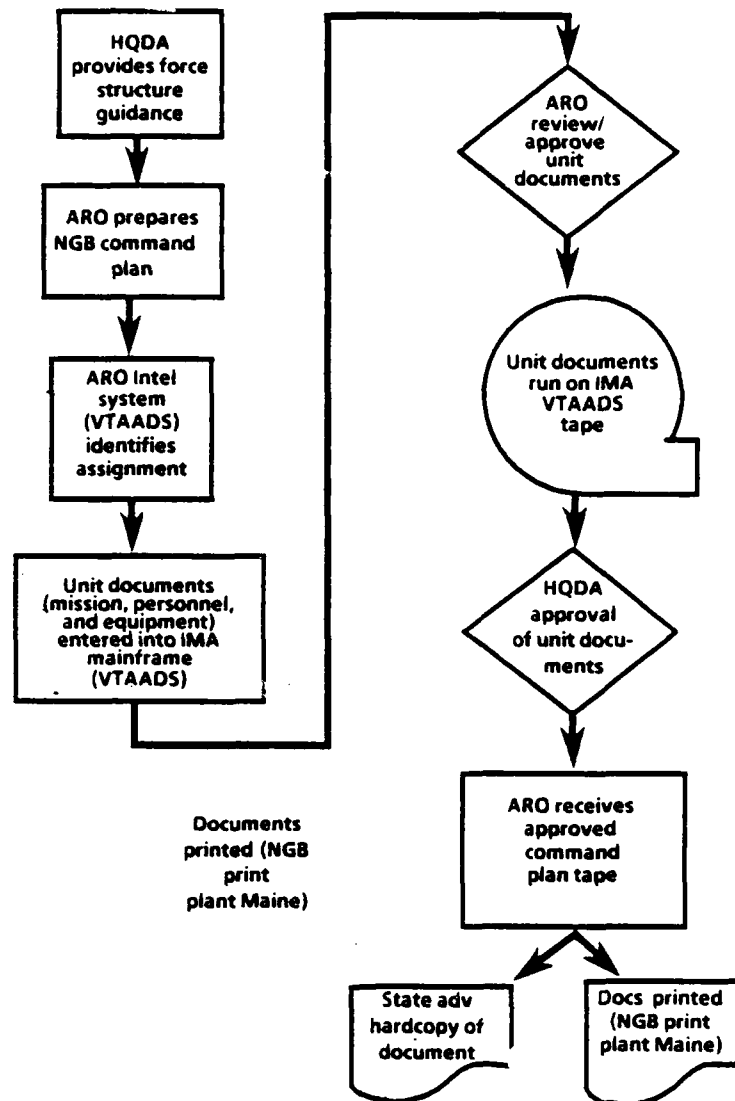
HQDA provides force structure guidance

ARO prepares NGB command plan

ARO Intel system (VTAADS) identifies assignment

Unit documents (mission, personnel, and equipment) entered into IMA mainframe (VTAADS)

ARO review/ approve unit documents

Unit documents run on IMA VTAADS tape

HQDA approval of unit documents

ARO receives approved command plan tape

Documents printed (NGB print plant Maine)

State adv hardcopy of document

Docs printed (NGB print plant Maine)